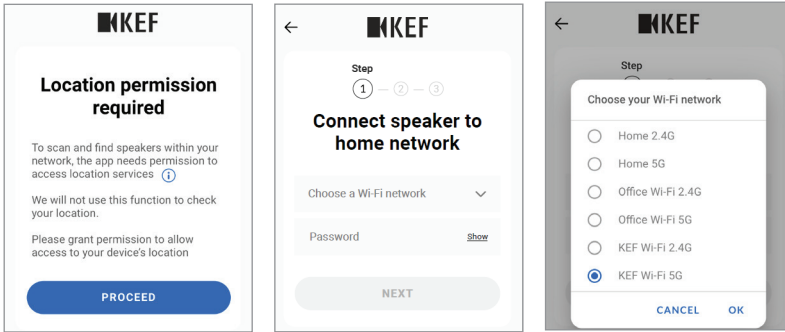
KEF

Location permission required

To scan and find speakers within your network, the app needs permission to access location services ⓘ

We will not use this function to check your location.

Please grant permission to allow access to your device's location

PROCEED

←

KEF

Step

1 — 2 — 3

Connect speaker to home network

Choose a Wi-Fi network

Password

Show

NEXT

←

KEF

Step

Choose your Wi-Fi network

Home 2.4G

Home 5G

Office Wi-Fi 2.4G

Office Wi-Fi 5G

KEF Wi-Fi 2.4G

KEF Wi-Fi 5G

CANCEL

OK